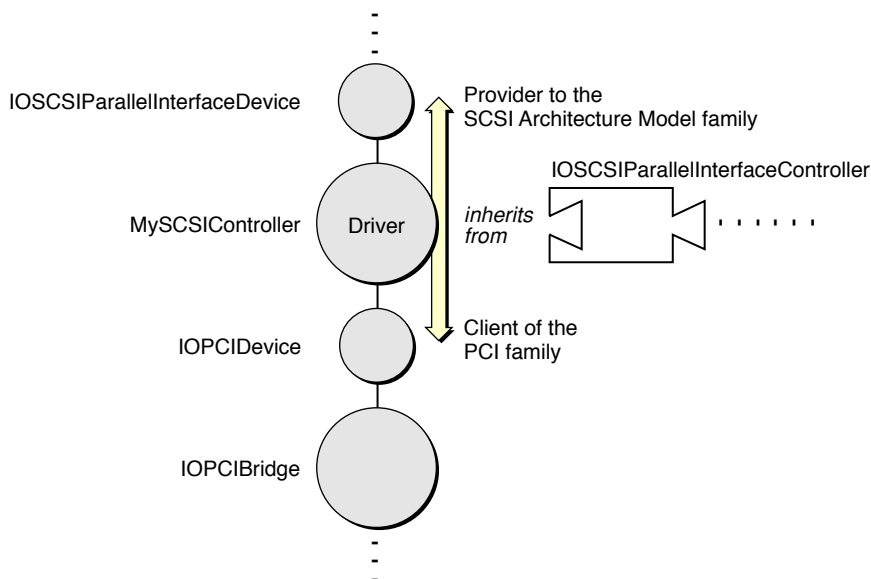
IOSCSIParallelInterfaceDevice

Provider to the SCSI Architecture Model family

IOSCSIParallelInterfaceController

MySCSIController

Driver

inherits from

Client of the PCI family

IOPCIDevice

IOPCIBridge